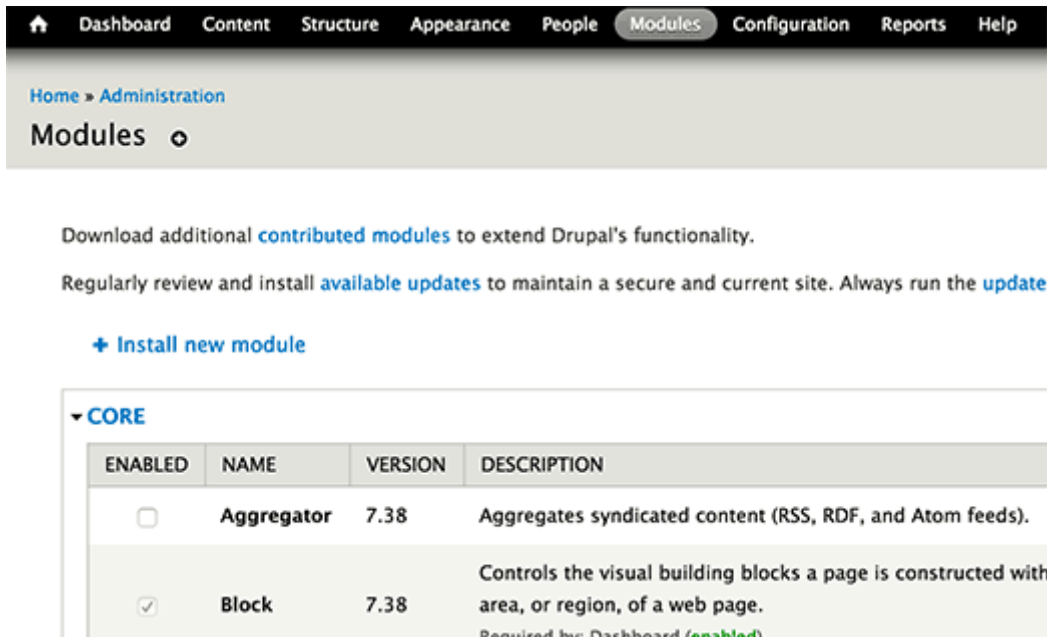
Dashboard Content Structure Appearance People Modules Configuration Reports Help

Home » Administration

Modules

Download additional contributed modules to extend Drupal's functionality.

Regularly review and install available updates to maintain a secure and current site. Always run the update

+ Install new module

▾ CORE

| ENABLED | NAME | VERSION | DESCRIPTION |
|---|---|---|---|
| ☐ | Aggregator | 7.38 | Aggregates syndicated content (RSS, RDF, and Atom feeds). |
| ☑ | Block | 7.38 | Controls the visual building blocks a page is constructed with area, or region, of a web page. Required by: Dashboard (enabled) |